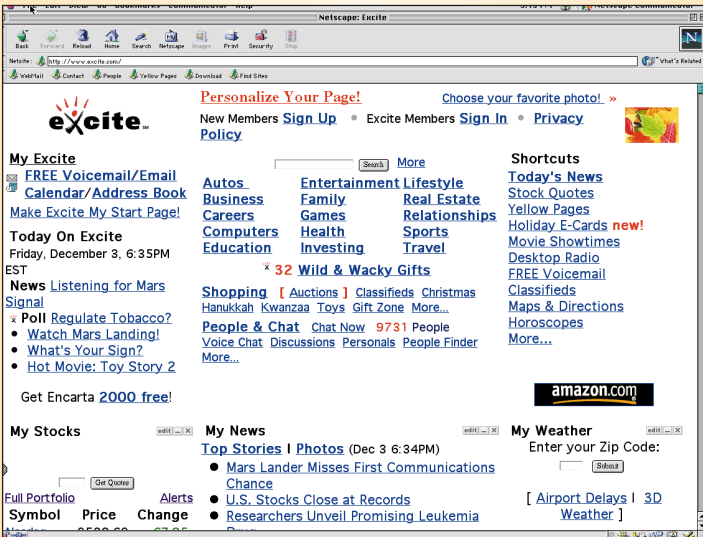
Netscape: Excite

Back Forward Reload Home Search Netscape Images Print Security Shop

Netsite: http://www.excite.com/ What's Related

WebMail Contact People Yellow Pages Download Find Sites

excite

Personalize Your Page! Choose your favorite photo! »

New Members Sign Up • Excite Members Sign In • Privacy Policy

My Excite

FREE Voicemail/Email Calendar/Address Book

Make Excite My Start Page!

Today On Excite

Friday, December 3, 6:35PM EST

News Listening for Mars Signal

Poll Regulate Tobacco?

• Watch Mars Landing!
• What's Your Sign?
• Hot Movie: Toy Story 2

Get Encarta 2000 free!

Search More

| | | |
|---|---|---|
| Autos | Entertainment | Lifestyle |
| Business | Family | Real Estate |
| Careers | Games | Relationships |
| Computers | Health | Sports |
| Education | Investing | Travel |

32 Wild & Wacky Gifts

Shopping [ Auctions ] Classifieds Christmas Hanukkah Kwanzaa Toys Gift Zone More...

People & Chat Chat Now 9731 People Voice Chat Discussions Personals People Finder More...

Shortcuts

Today's News
Stock Quotes
Yellow Pages
Holiday E-Cards new!
Movie Showtimes
Desktop Radio
FREE Voicemail
Classifieds
Maps & Directions
Horoscopes
More...

amazon.com

My Stocks edit _ x

Get Quotes

Full Portfolio Alerts

Symbol Price Change

My News edit _ x

Top Stories | Photos (Dec 3 6:34PM)

• Mars Lander Misses First Communications Chance
• U.S. Stocks Close at Records
• Researchers Unveil Promising Leukemia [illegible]

My Weather edit _ x

Enter your Zip Code:

Submit

[ Airport Delays | 3D Weather ]